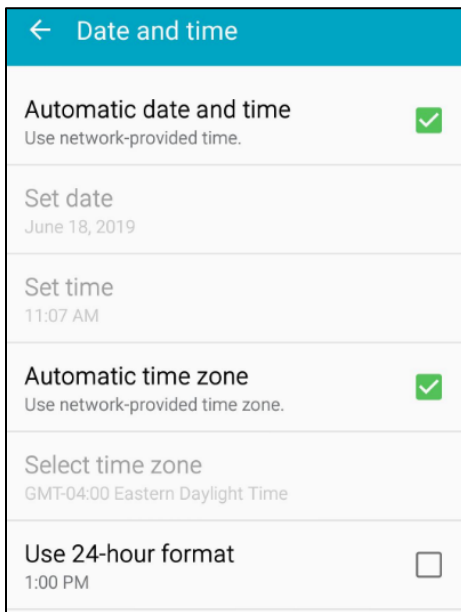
← Date and time

Automatic date and time
Use network-provided time.

Set date
June 18, 2019

Set time
11:07 AM

Automatic time zone
Use network-provided time zone.

Select time zone
GMT-04:00 Eastern Daylight Time

Use 24-hour format
1:00 PM